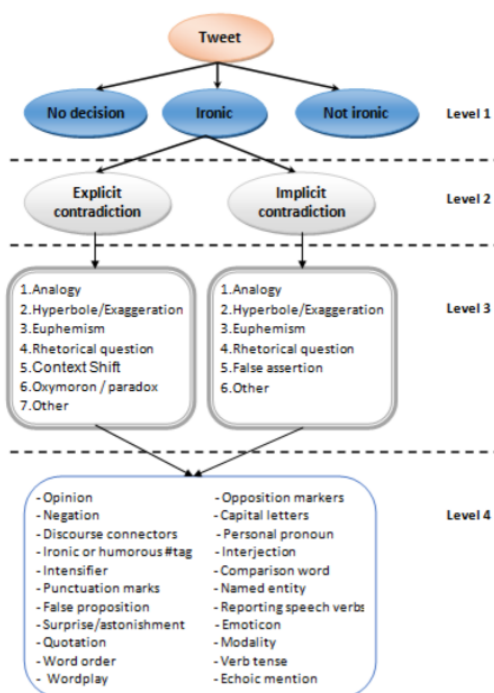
Tweet

No decision

Ironic

Not ironic

Level 1

Explicit contradiction

Implicit contradiction

Level 2

1.Analogy
2.Hyperbole/Exaggeration
3.Euphemism
4.Rhetorical question
5.Context Shift
6.Oxymoron / paradox
7.Other

1.Analogy
2.Hyperbole/Exaggeration
3.Euphemism
4.Rhetorical question
5.False assertion
6.Other

Level 3

- Opinion
- Negation
- Discourse connectors
- Ironic or humorous #tag
- Intensifier
- Punctuation marks
- False proposition
- Surprise/astonishment
- Quotation
- Word order
- Wordplay

- Opposition markers
- Capital letters
- Personal pronoun
- Interjection
- Comparison word
- Named entity
- Reporting speech verbs
- Emoticon
- Modality
- Verb tense
- Echoic mention

Level 4